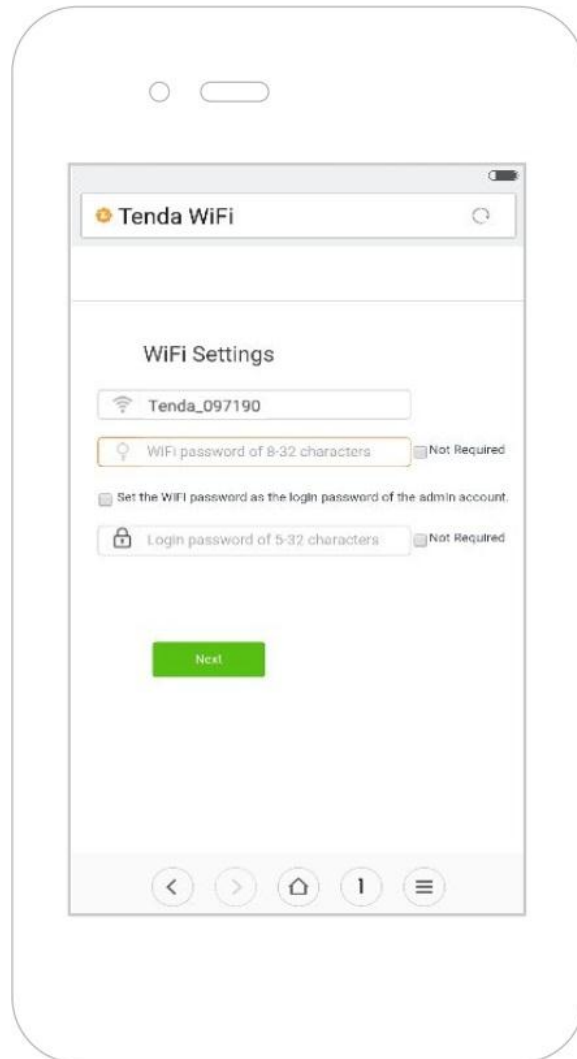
Tenda WiFi

WiFi Settings

Tenda_097190

WiFi password of 8-32 characters

Not Required

Set the WiFi password as the login password of the admin account.

Login password of 5-32 characters

Not Required

Next

1